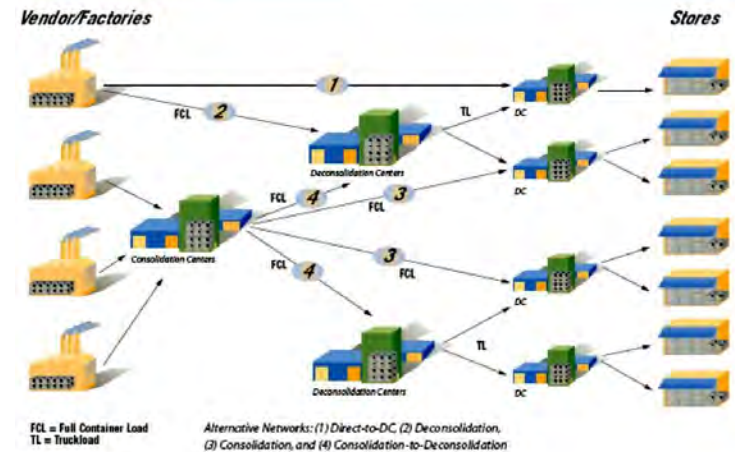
Vendor/Factories

Stores

1

FCL 2

TL

DC

Deconsolidation Centers

DC

FCL 4

3

FCL

Consolidation Centers

3

FCL

FCL 4

DC

TL

DC

Deconsolidation Centers

DC

FCL = Full Container Load
TL = Truckload

Alternative Networks: (1) Direct-to-DC (2) Deconsolidation, (3) Consolidation, and (4) Consolidation-to-Deconsolidation